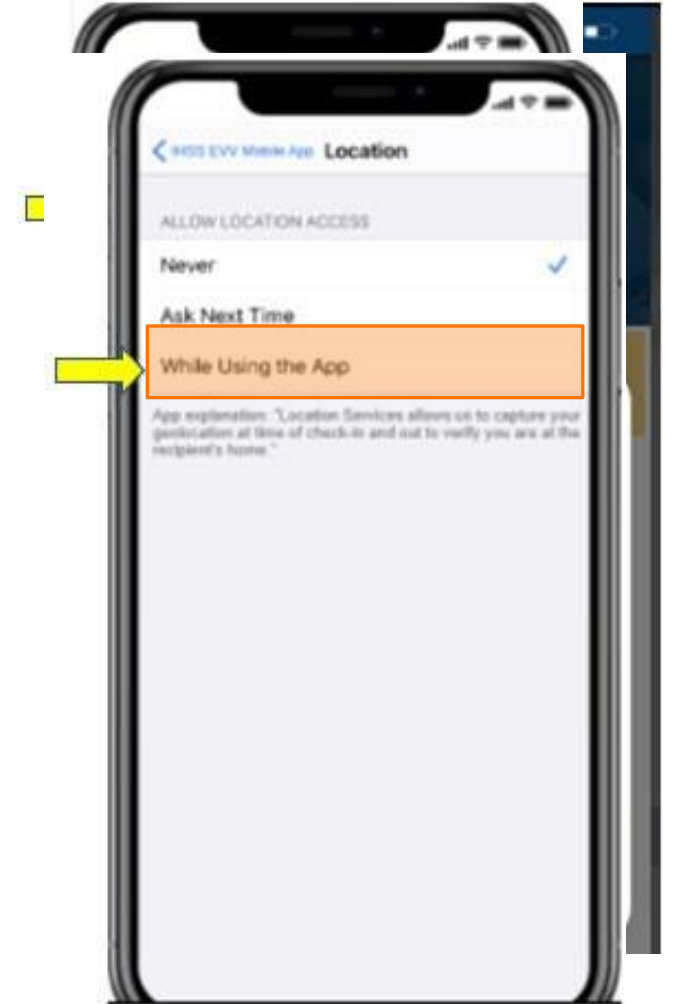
< IHSS EVV Mobile App Location

ALLOW LOCATION ACCESS

Never

Ask Next Time

While Using the App

App explanation: "Location Services allows us to capture your geolocation at time of check-in and out to verify you are at the recipient's home."